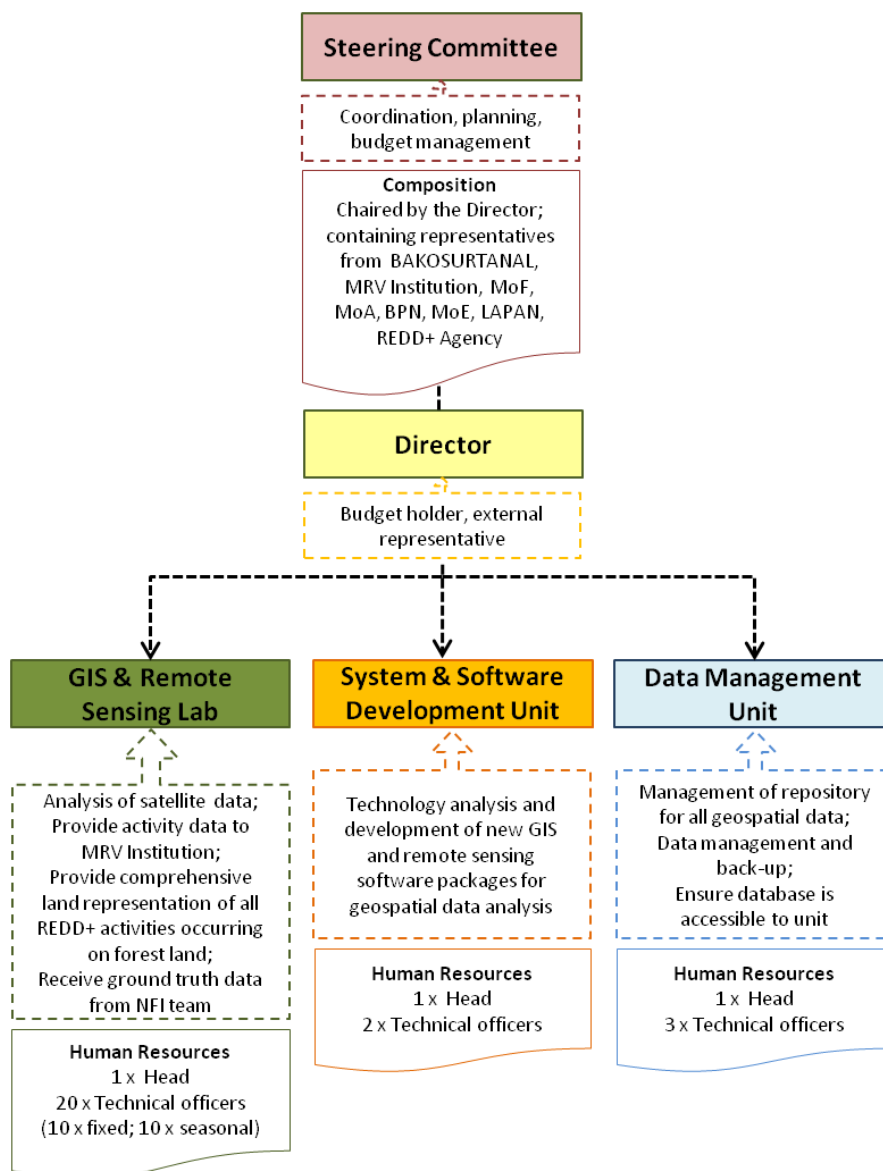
Steering Committee

Coordination, planning, budget management

Composition
Chaired by the Director; containing representatives from BAKOSURTANAL, MRV Institution, MoF, MoA, BPN, MoE, LAPAN, REDD+ Agency

Director

Budget holder, external representative

GIS & Remote Sensing Lab

Analysis of satellite data; Provide activity data to MRV Institution; Provide comprehensive land representation of all REDD+ activities occurring on forest land; Receive ground truth data from NFI team

Human Resources
1 x Head
20 x Technical officers
(10 x fixed; 10 x seasonal)

System & Software Development Unit

Technology analysis and development of new GIS and remote sensing software packages for geospatial data analysis

Human Resources
1 x Head
2 x Technical officers

Data Management Unit

Management of repository for all geospatial data; Data management and back-up; Ensure database is accessible to unit

Human Resources
1 x Head
3 x Technical officers